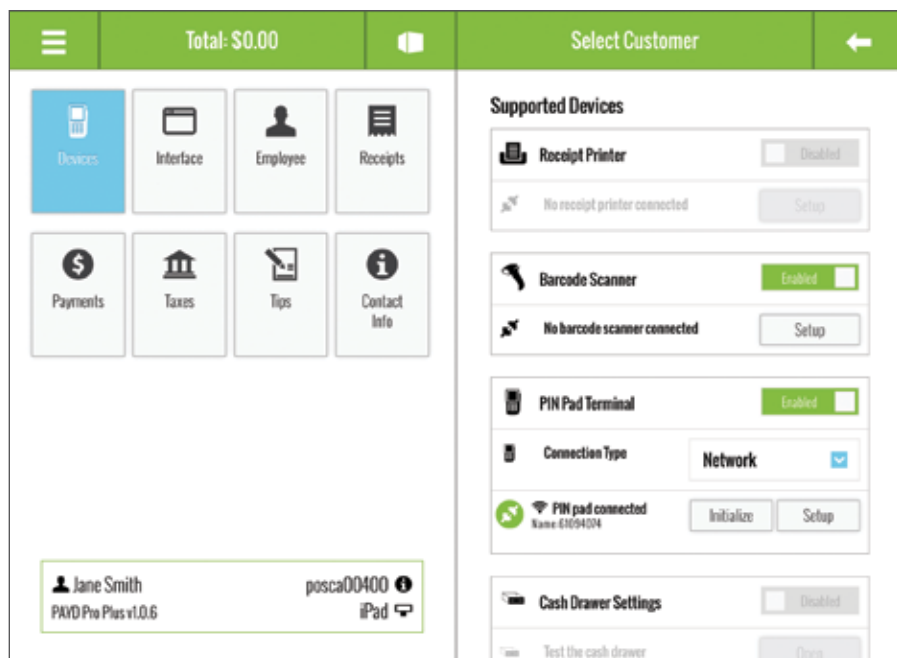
Total: $0.00

Select Customer

Devices
Interface
Employee
Receipts
Payments
Taxes
Tips
Contact Info

Jane Smith
posca00400
PAYD Pro Plus v1.0.6
iPad

Supported Devices

Receipt Printer
Disabled
No receipt printer connected
Setup

Barcode Scanner
Enabled
No barcode scanner connected
Setup

PIN Pad Terminal
Enabled
Connection Type
Network
PIN pad connected
Name 61094074
Initialize
Setup

Cash Drawer Settings
Disabled
Test the cash drawer
Open